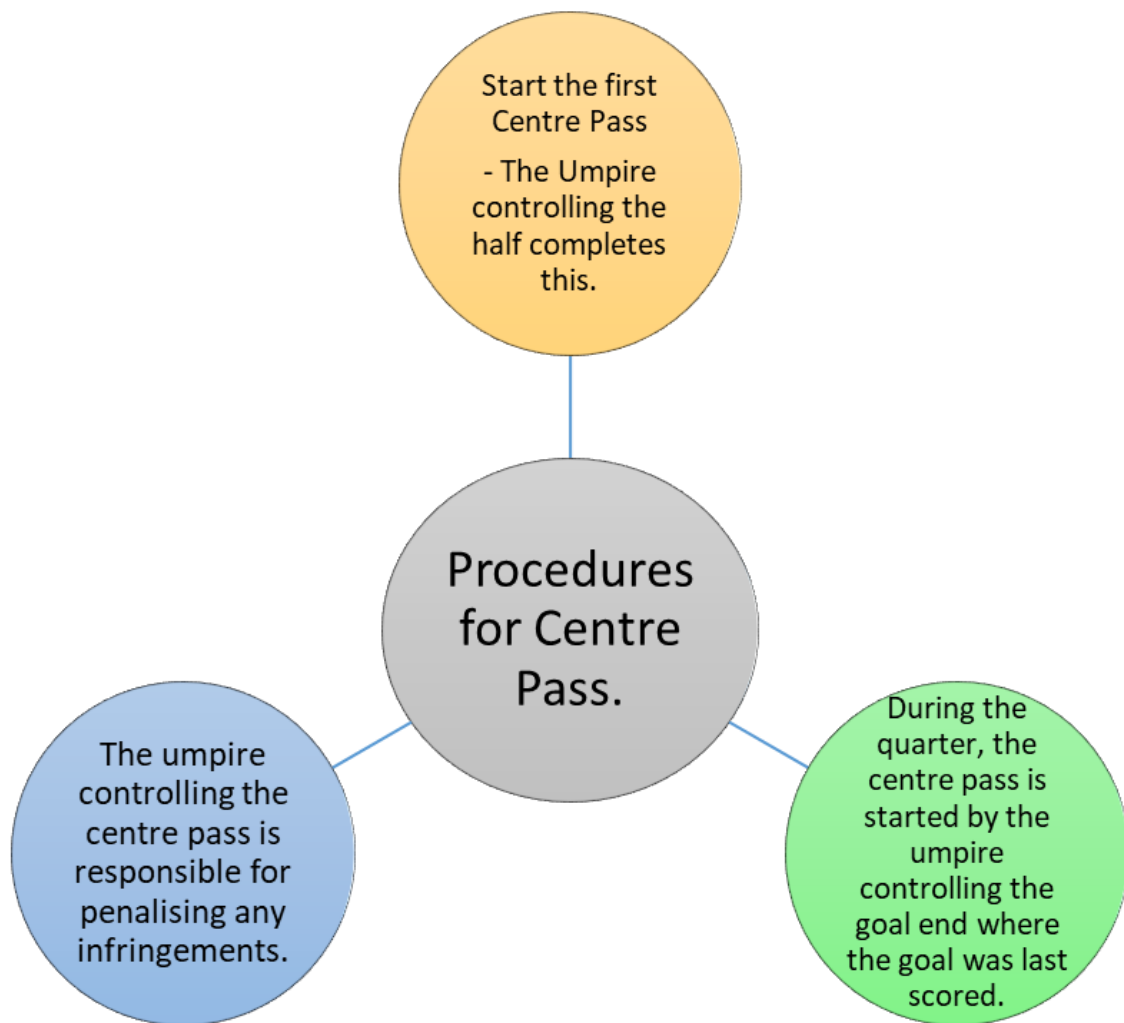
Start the first Centre Pass

- The Umpire controlling the half completes this.

Procedures for Centre Pass.

The umpire controlling the centre pass is responsible for penalising any infringements.

During the quarter, the centre pass is started by the umpire controlling the goal end where the goal was last scored.